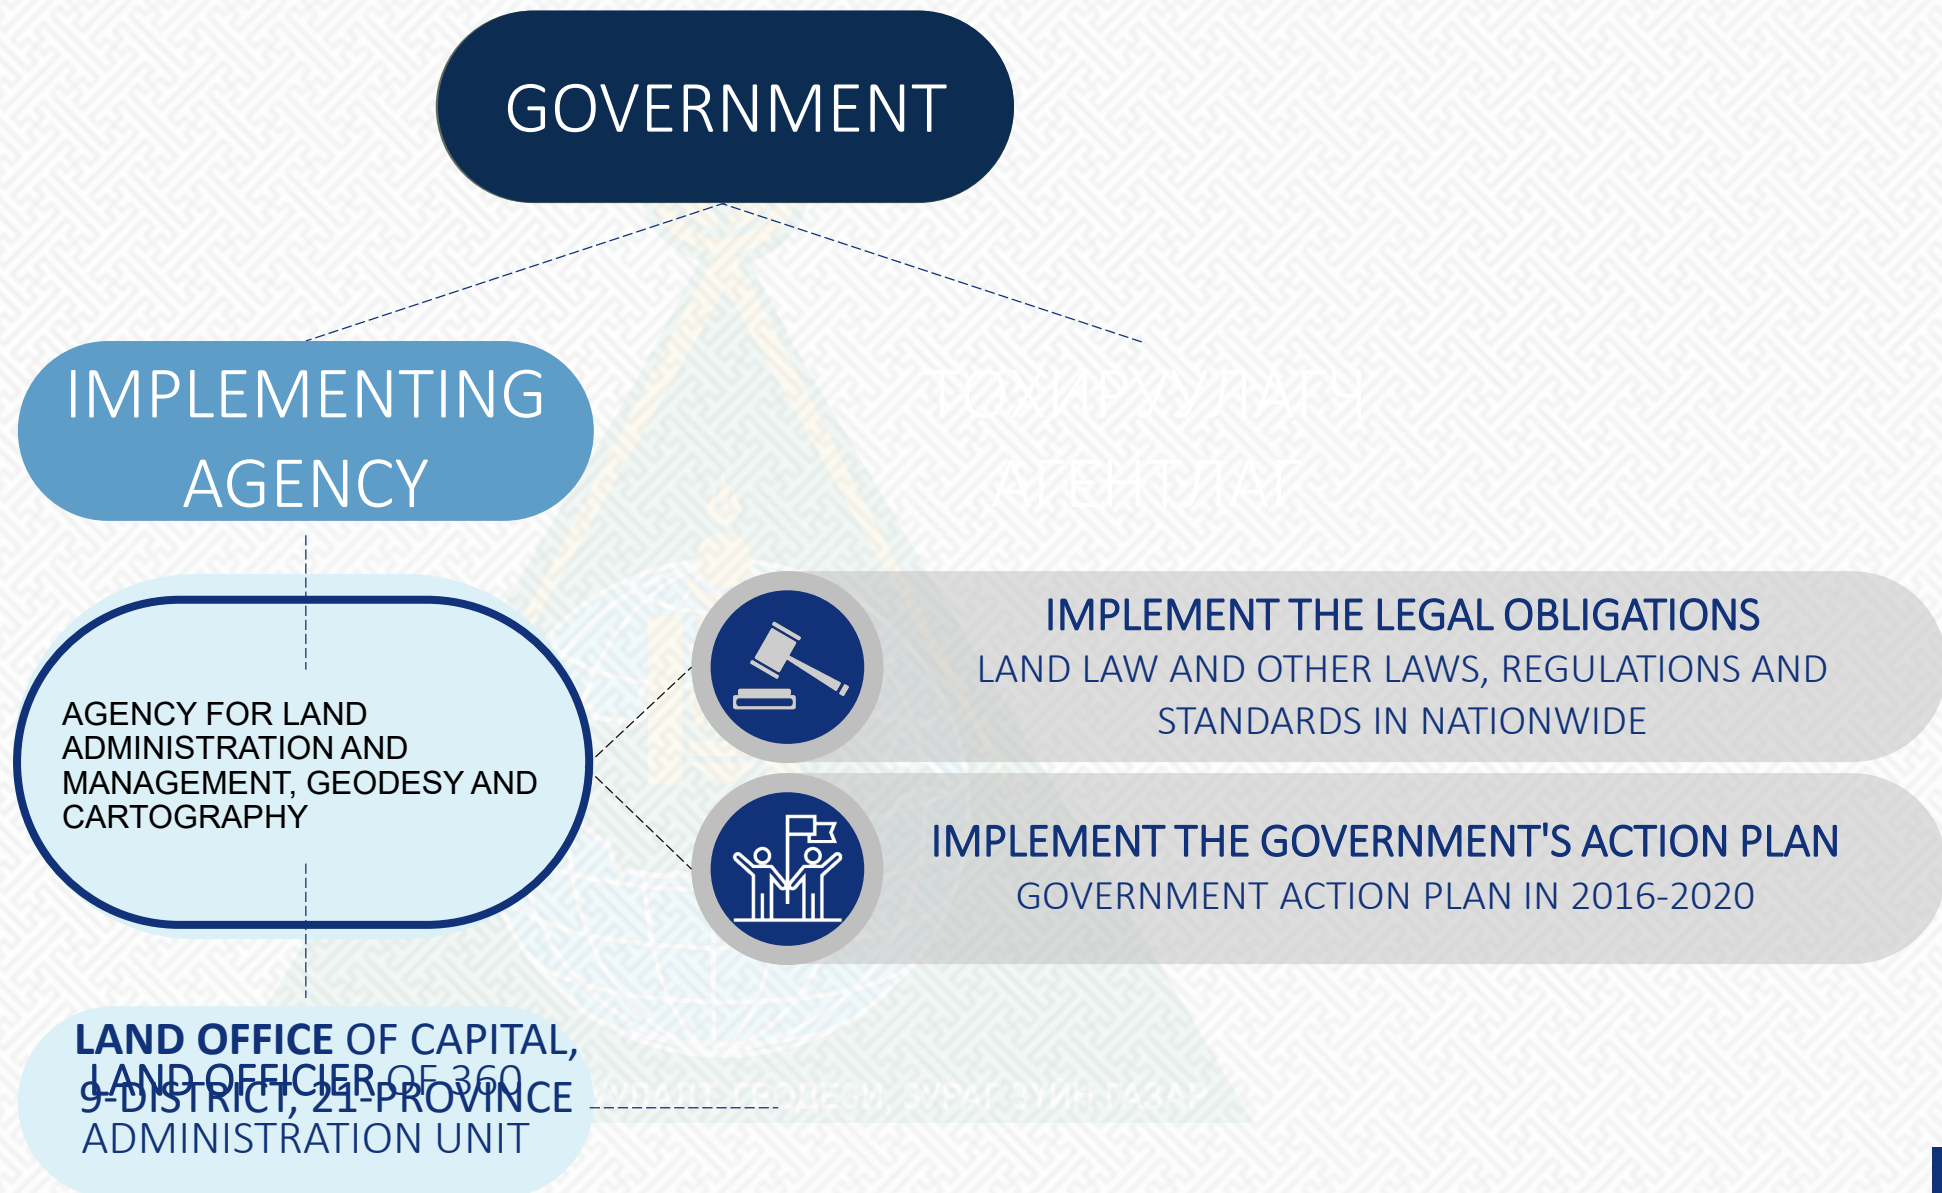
GOVERNMENT

IMPLEMENTING AGENCY

ТОХИРУУЛАГЧ АГЕНТЛАГ

AGENCY FOR LAND ADMINISTRATION AND MANAGEMENT, GEODESY AND CARTOGRAPHY

IMPLEMENT THE LEGAL OBLIGATIONS
LAND LAW AND OTHER LAWS, REGULATIONS AND STANDARDS IN NATIONWIDE

IMPLEMENT THE GOVERNMENT'S ACTION PLAN
GOVERNMENT ACTION PLAN IN 2016-2020

LAND OFFICE OF CAPITAL, 9-DISTRICT, 21-PROVINCE
LAND OFFICER OF 360 ADMINISTRATION UNIT

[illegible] ГЕОДЕЗИ, ЗУРАГ ЗҮЙН ГАЗАР